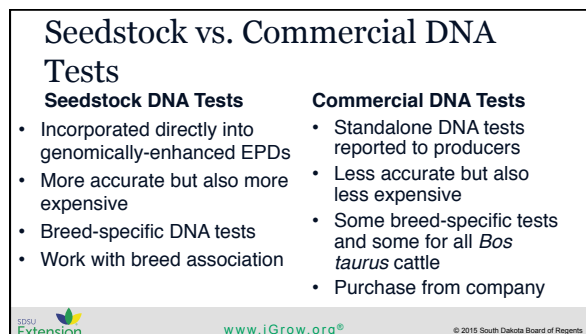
Seedstock vs. Commercial DNA Tests

**Seedstock DNA Tests**

- Incorporated directly into genomically-enhanced EPDs
- More accurate but also more expensive
- Breed-specific DNA tests
- Work with breed association

**Commercial DNA Tests**

- Standalone DNA tests reported to producers
- Less accurate but also less expensive
- Some breed-specific tests and some for all *Bos taurus* cattle
- Purchase from company

SDSU Extension

www.iGrow.org®

© 2015 South Dakota Board of Regents